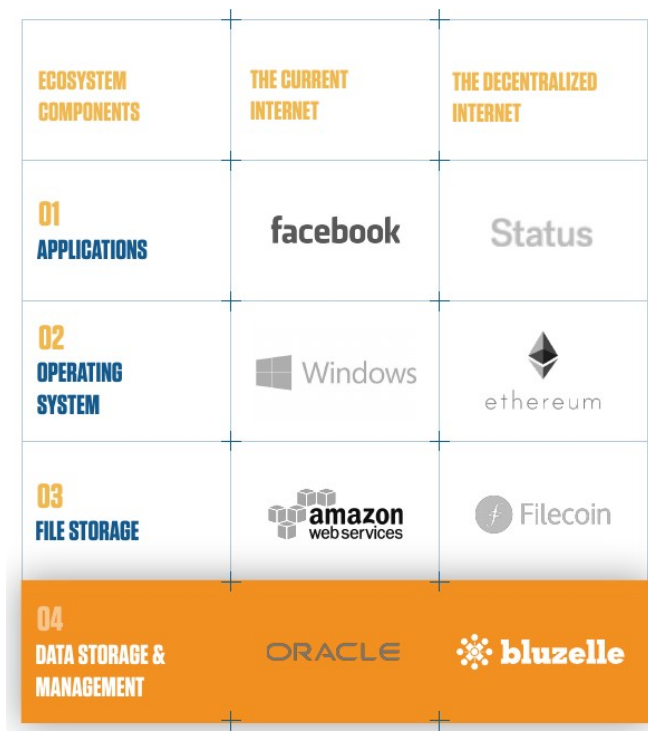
| ECOSYSTEM COMPONENTS | THE CURRENT INTERNET | THE DECENTRALIZED INTERNET |
|---|---|---|
| 01 APPLICATIONS | facebook | Status |
| 02 OPERATING SYSTEM | Windows | ethereum |
| 03 FILE STORAGE | amazon web services | Filecoin |
| 04 DATA STORAGE & MANAGEMENT | ORACLE | bluzelle |